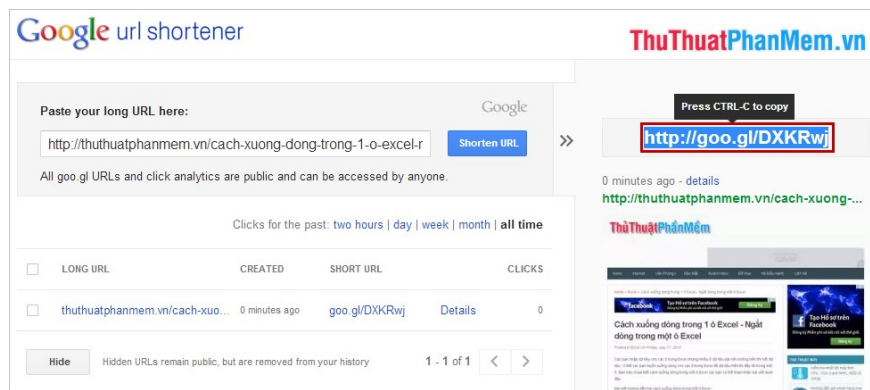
Google url shortener

ThuThuatPhanMem.vn

Paste your long URL here:

Google

http://thuthuatphanmem.vn/cach-xuong-dong-trong-1-o-excel-r

Shorten URL

All goo.gl URLs and click analytics are public and can be accessed by anyone.

»

Press CTRL-C to copy

http://goo.gl/DXKRwj

0 minutes ago - details

http://thuthuatphanmem.vn/cach-xuong-...

ThuThuatPhanMem

Cách xuống dòng trong 1 ô Excel - Ngắt dòng trong một ô Excel

Clicks for the past: two hours | day | week | month | all time

| | LONG URL | CREATED | SHORT URL | | CLICKS |
|---|---|---|---|---|---|
| | thuthuatphanmem.vn/cach-xuo... | 0 minutes ago | goo.gl/DXKRwj | Details | 0 |

Hide | Hidden URLs remain public, but are removed from your history | 1 - 1 of 1